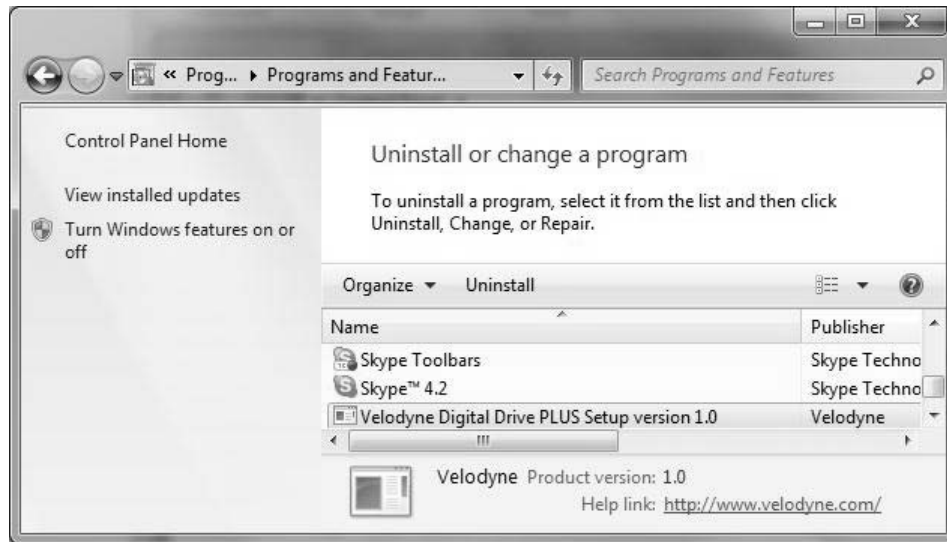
« Prog... ▸ Programs and Featur...

Search Programs and Features

Control Panel Home

View installed updates

Turn Windows features on or off

Uninstall or change a program

To uninstall a program, select it from the list and then click Uninstall, Change, or Repair.

Organize ▾ Uninstall

| Name | Publisher |
|---|---|
| Skype Toolbars | Skype Techno |
| Skype™ 4.2 | Skype Techno |
| Velodyne Digital Drive PLUS Setup version 1.0 | Velodyne |

Velodyne Product version: 1.0
Help link: http://www.velodyne.com/